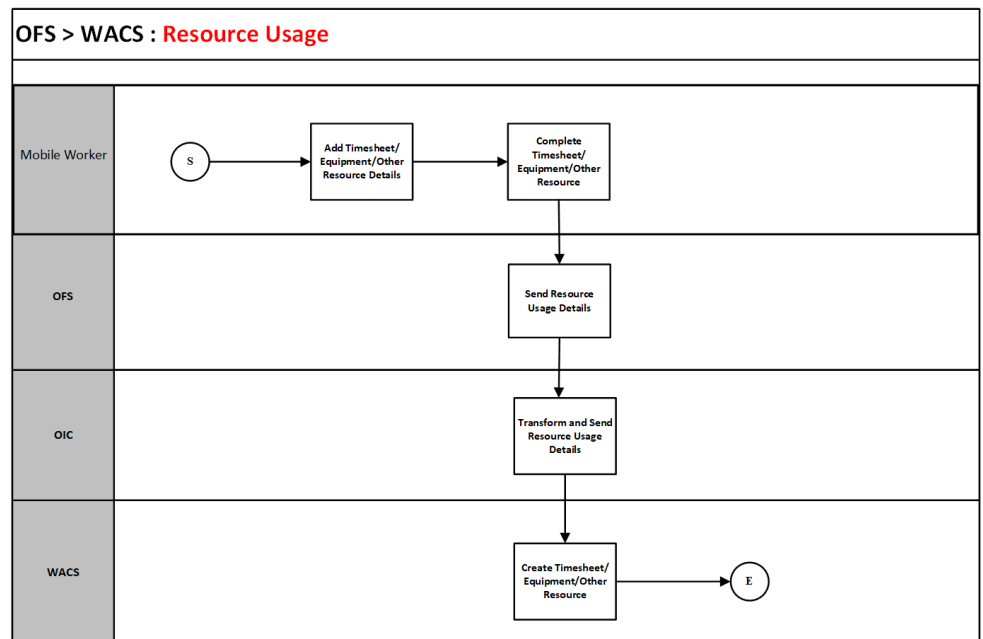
OFS > WACS : Resource Usage

Mobile Worker

S

Add Timesheet/ Equipment/Other Resource Details

Complete Timesheet/ Equipment/Other Resource

OFS

Send Resource Usage Details

OIC

Transform and Send Resource Usage Details

WACS

Create Timesheet/ Equipment/Other Resource

E